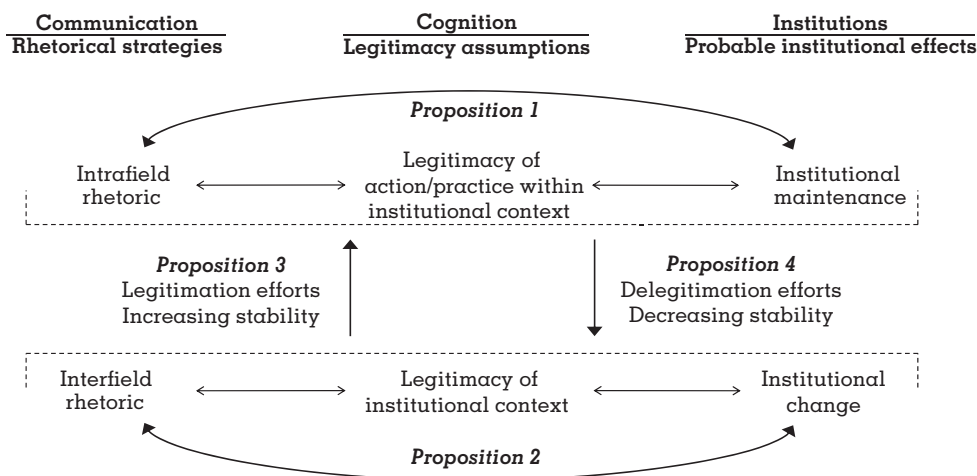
Communication
Rhetorical strategies

Cognition
Legitimacy assumptions

Institutions
Probable institutional effects

Proposition 1

Intrafield rhetoric

Legitimacy of action/practice within institutional context

Institutional maintenance

Proposition 3
Legitimation efforts
Increasing stability

Proposition 4
Delegitimation efforts
Decreasing stability

Interfield rhetoric

Legitimacy of institutional context

Institutional change

Proposition 2